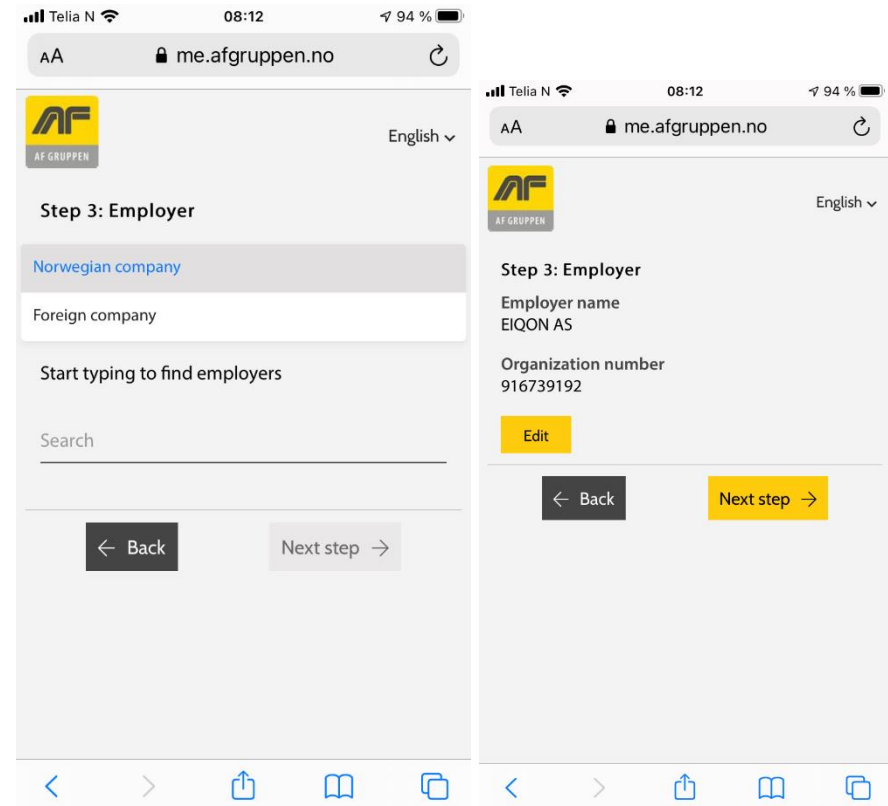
Telia N 08:12 94 %

AA me.afgruppen.no

AF
AF GRUPPEN

English

Step 3: Employer

Norwegian company

Foreign company

Start typing to find employers

Search

← Back

Next step →

Telia N 08:12 94 %

AA me.afgruppen.no

AF
AF GRUPPEN

English

Step 3: Employer

Employer name
EIQON AS

Organization number
916739192

Edit

← Back

Next step →